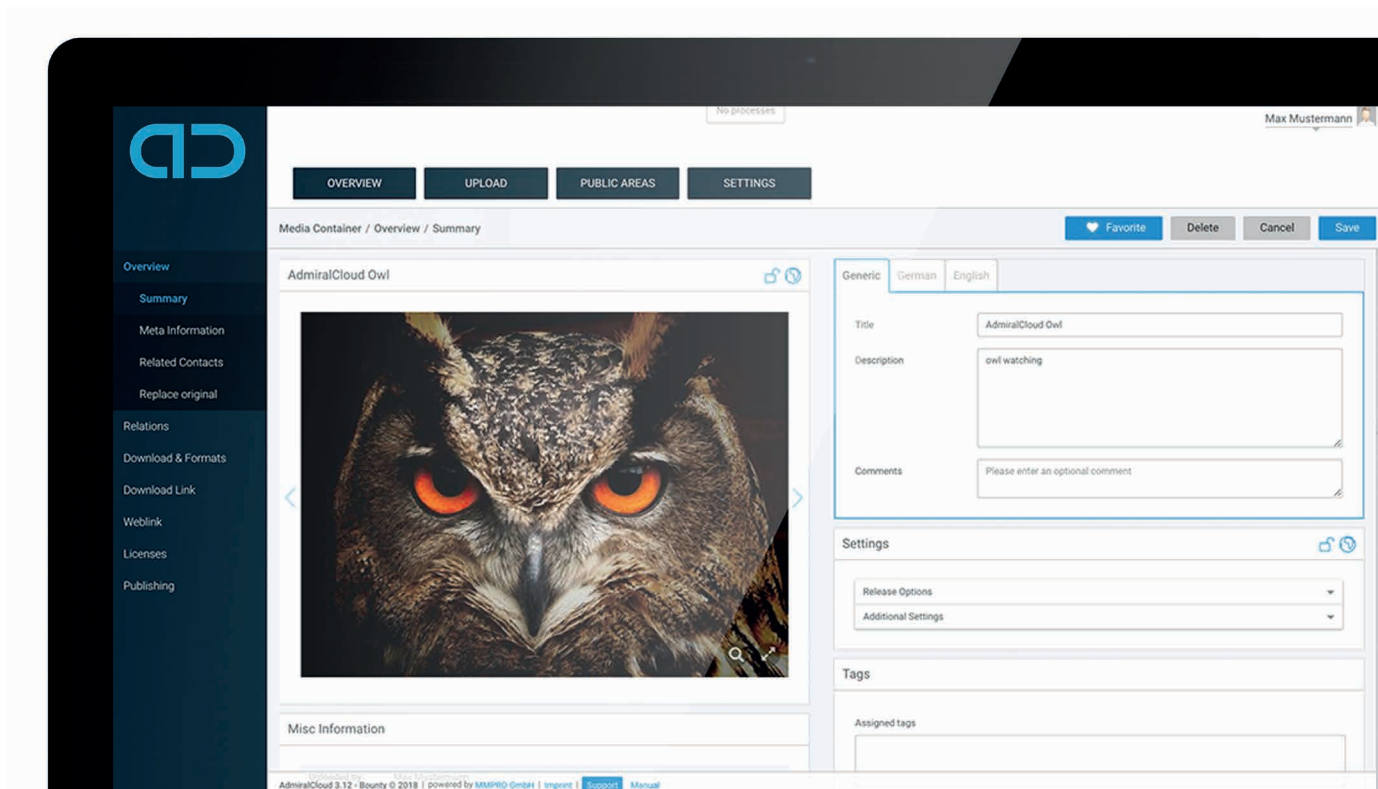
No processes

Max Mustermann

OVERVIEW
UPLOAD
PUBLIC AREAS
SETTINGS

Media Container / Overview / Summary

Favorite
Delete
Cancel
Save

Overview
Summary
Meta Information
Related Contacts
Replace original
Relations
Download & Formats
Download Link
Weblink
Licenses
Publishing

AdmiralCloud Owl

Generic
German
English

Title
AdmiralCloud Owl

Description
owl watching

Comments
Please enter an optional comment

Settings

Release Options
Additional Settings

Tags

Assigned tags

Misc Information

Uploaded by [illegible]

AdmiralCloud 3.12 - Bounty © 2018 | powered by MMPRO GmbH | Imprint | Support | Manual